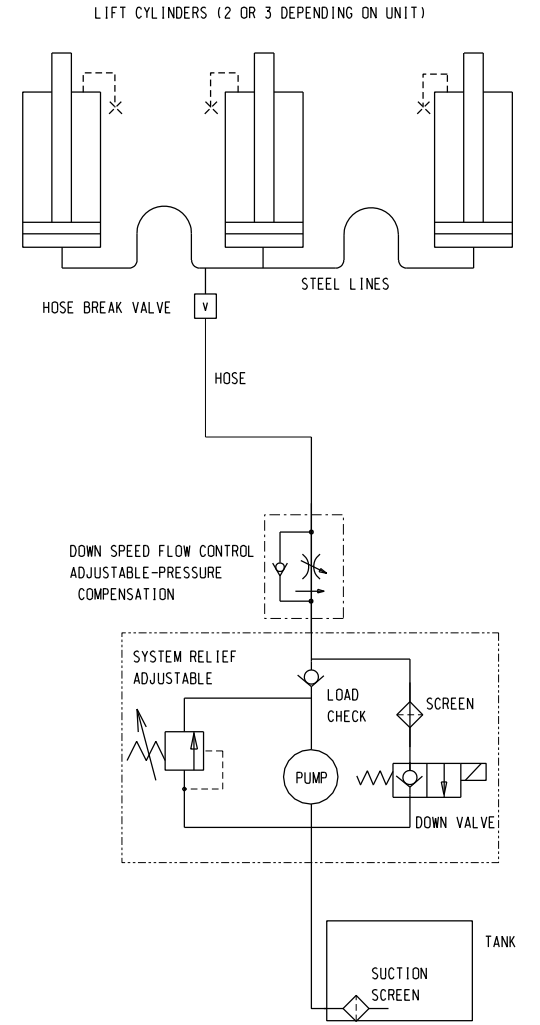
LIFT CYLINDERS (2 OR 3 DEPENDING ON UNIT)

STEEL LINES

HOSE BREAK VALVE

V

HOSE

DOWN SPEED FLOW CONTROL
ADJUSTABLE-PRESSURE
COMPENSATION

SYSTEM RELIEF
ADJUSTABLE

LOAD
CHECK

SCREEN

PUMP

DOWN VALVE

TANK

SUCTION
SCREEN